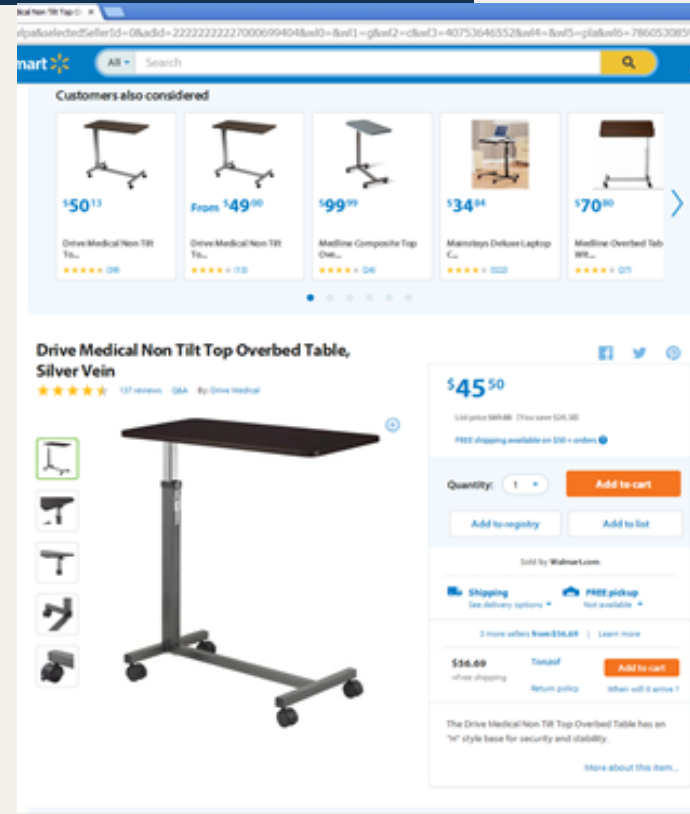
ical Non Tilt Top O ×

lpa&selectedSellerId=0&adid=22222222270006994048&wl0=&wl1=g&wl2=c&wl3=40753646552&wl4=&wl5=pla&wl6=78605308

mart

All Search

Customers also considered

$50.13
Drive Medical Non Tilt To...
(38)

From $49.00
Drive Medical Non Tilt To...
(13)

$99.99
Medline Composite Top Ove...
(24)

$34.84
Mainstays Deluxe Laptop C...
(102)

$70.80
Medline Overbed Tab Wit...
(27)

Drive Medical Non Tilt Top Overbed Table, Silver Vein

137 reviews Q&A By: Drive Medical

$45.50

List price $69.88 (You save $24.38)

FREE shipping available on $50 + orders

Quantity: 1

Add to cart

Add to registry

Add to list

Sold by Walmart.com

Shipping
See delivery options

FREE pickup
Not available

3 more sellers from $36.69 | Learn more

$36.69
+Free shipping

Tonaof

Return policy

Add to cart

When will it arrive ?

The Drive Medical Non Tilt Top Overbed Table has an "H" style base for security and stability.

More about this item...